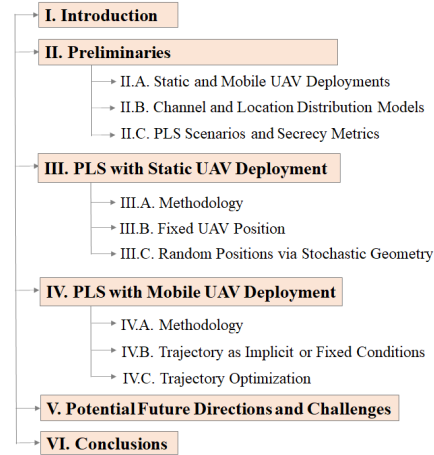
I. Introduction

II. Preliminaries

II.A. Static and Mobile UAV Deployments

II.B. Channel and Location Distribution Models

II.C. PLS Scenarios and Secrecy Metrics

III. PLS with Static UAV Deployment

III.A. Methodology

III.B. Fixed UAV Position

III.C. Random Positions via Stochastic Geometry

IV. PLS with Mobile UAV Deployment

IV.A. Methodology

IV.B. Trajectory as Implicit or Fixed Conditions

IV.C. Trajectory Optimization

V. Potential Future Directions and Challenges

VI. Conclusions